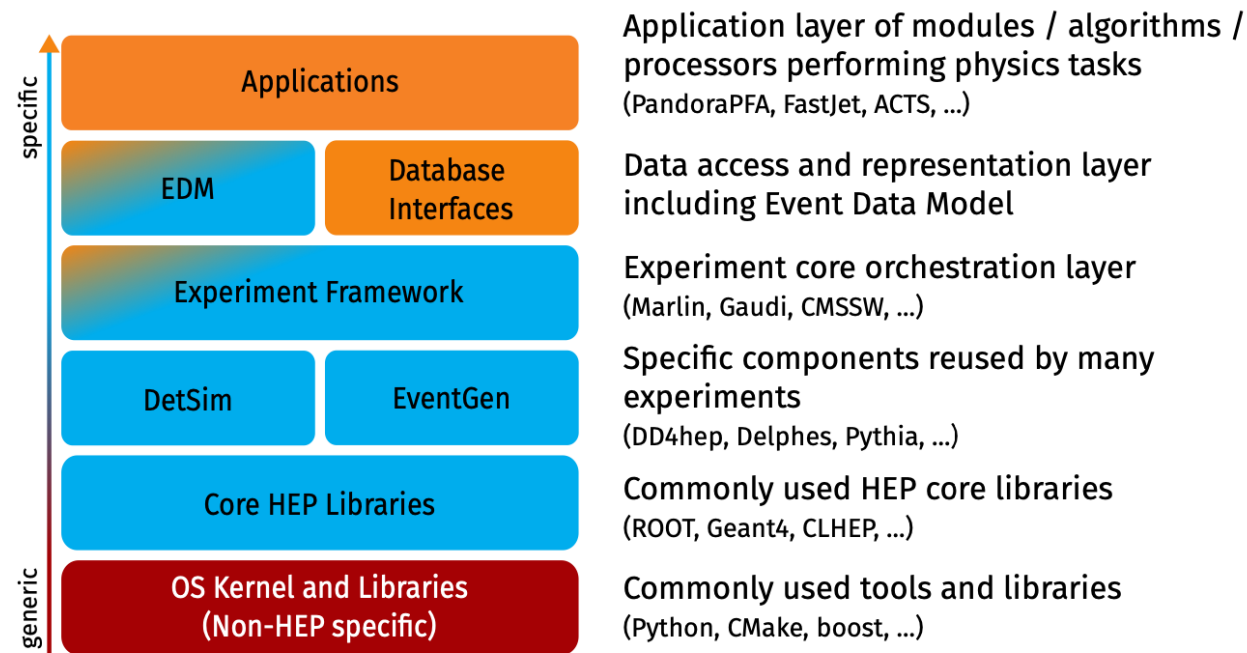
specific

generic

Applications

Application layer of modules / algorithms / processors performing physics tasks
(PandoraPFA, FastJet, ACTS, ...)

EDM

Database Interfaces

Data access and representation layer including Event Data Model

Experiment Framework

Experiment core orchestration layer
(Marlin, Gaudi, CMSSW, ...)

DetSim

EventGen

Specific components reused by many experiments
(DD4hep, Delphes, Pythia, ...)

Core HEP Libraries

Commonly used HEP core libraries
(ROOT, Geant4, CLHEP, ...)

OS Kernel and Libraries
(Non-HEP specific)

Commonly used tools and libraries
(Python, CMake, boost, ...)